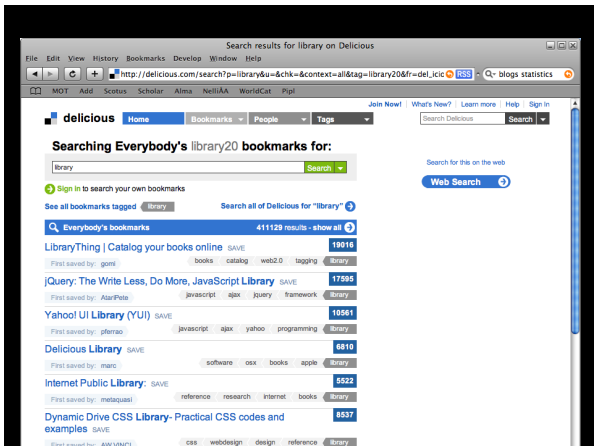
Search results for library on Delicious

File Edit View History Bookmarks Develop Window Help

http://delicious.com/search?p=library&u=&chk=&context=all&tag=library20&fr=del_icio RSS blogs statistics

MOT Add Scotus Scholar Alma NelliÄA WorldCat Pipl

Join Now! | What's New? | Learn more | Help | Sign in

delicious Home Bookmarks People Tags Search Delicious Search

Searching Everybody's library20 bookmarks for:

library Search

Sign in to search your own bookmarks

See all bookmarks tagged library

Search all of Delicious for "library"

Search for this on the web

Web Search

Everybody's bookmarks 411129 results - show all

LibraryThing | Catalog your books online SAVE 19016
First saved by: gomi books catalog web2.0 tagging library

jQuery: The Write Less, Do More, JavaScript Library SAVE 17595
First saved by: AtariPete javascript ajax jquery framework library

Yahoo! UI Library (YUI) SAVE 10561
First saved by: pferrao javascript ajax yahoo programming library

Delicious Library SAVE 6810
First saved by: marc software osx books apple library

Internet Public Library: SAVE 5522
First saved by: metaquasi reference research internet books library

Dynamic Drive CSS Library- Practical CSS codes and examples SAVE 8537
First saved by: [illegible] css webdesign design reference library